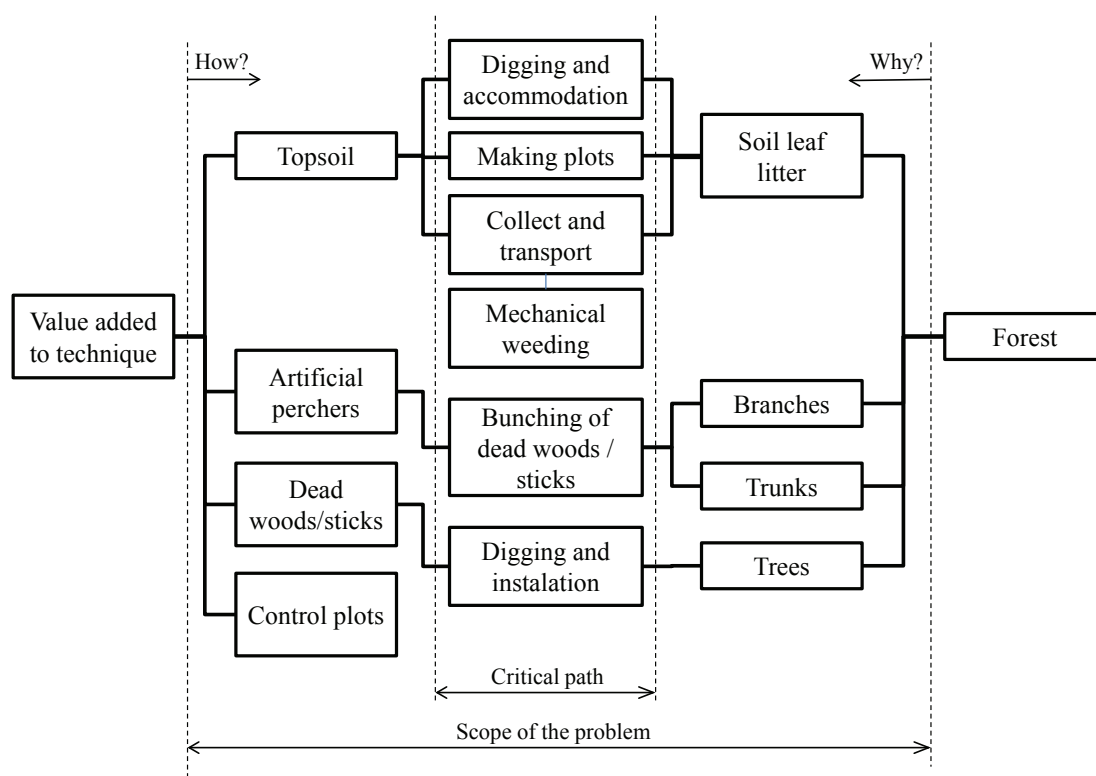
How?

Why?

Digging and accommodation

Making plots

Collect and transport

Mechanical weeding

Bunching of dead woods / sticks

Digging and instalation

Value added to technique

Topsoil

Artificial perchers

Dead woods/sticks

Control plots

Soil leaf litter

Branches

Trunks

Trees

Forest

Critical path

Scope of the problem